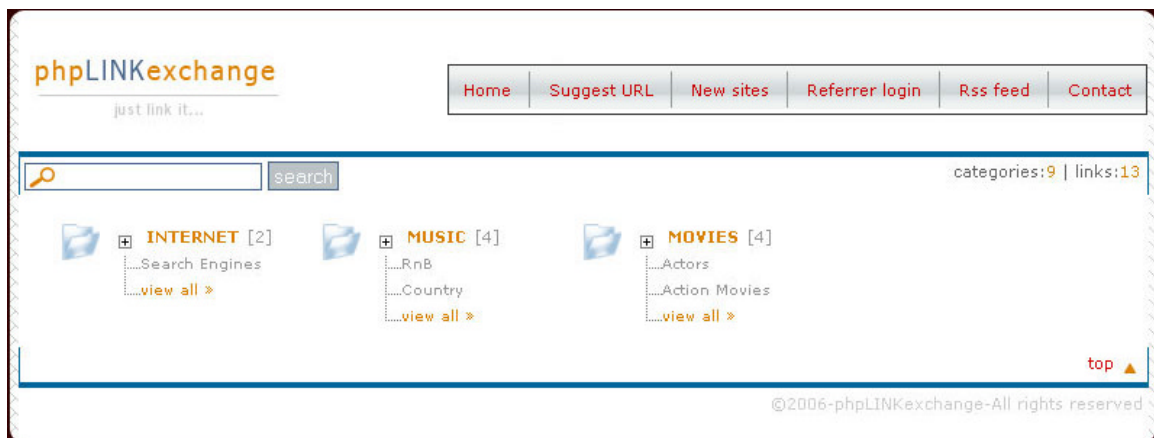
phpLINKexchange
just link it...

Home | Suggest URL | New sites | Referrer login | Rss feed | Contact

search

categories:9 | links:13

INTERNET [2]
Search Engines
view all »

MUSIC [4]
RnB
Country
view all »

MOVIES [4]
Actors
Action Movies
view all »

top ▲

©2006-phpLINKexchange-All rights reserved